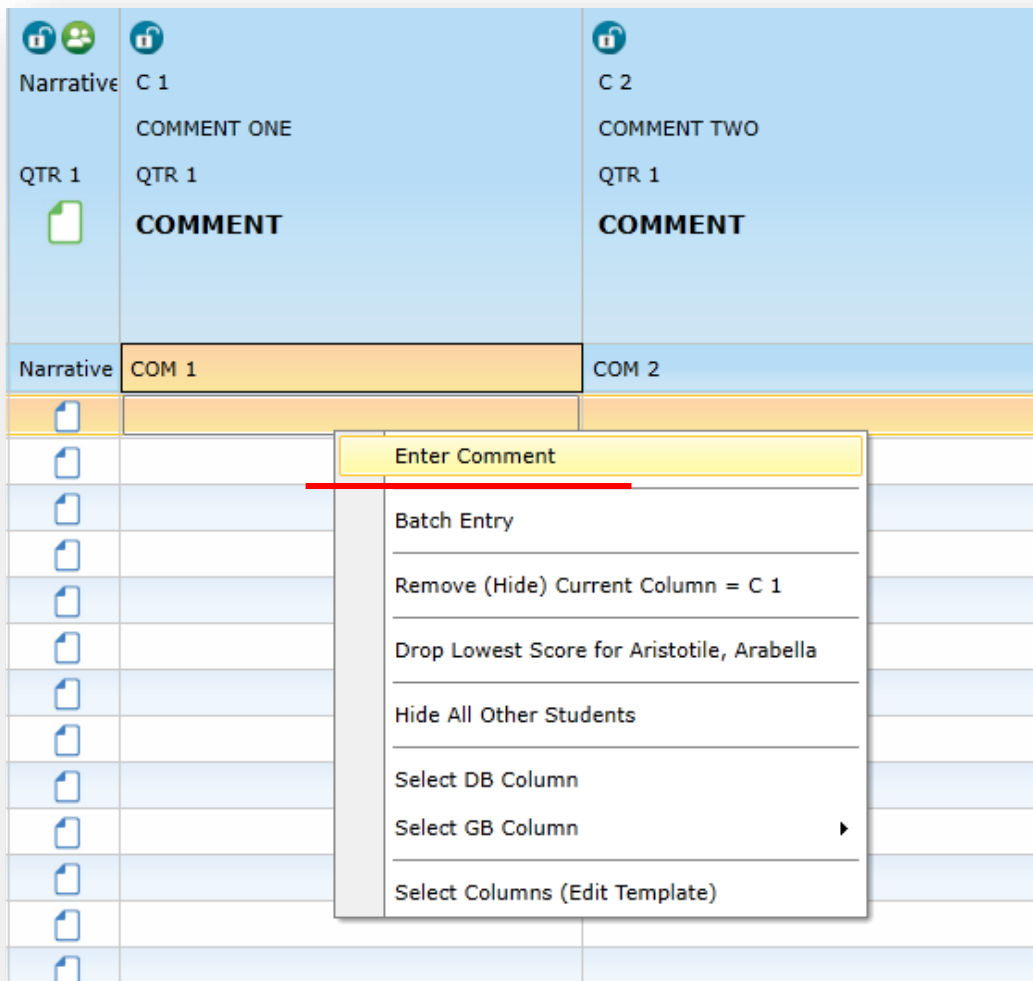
Narrative
QTR 1

C 1
COMMENT ONE
QTR 1
COMMENT

C 2
COMMENT TWO
QTR 1
COMMENT

Narrative | COM 1 | COM 2

Enter Comment
Batch Entry
Remove (Hide) Current Column = C 1
Drop Lowest Score for Aristotile, Arabella
Hide All Other Students
Select DB Column
Select GB Column
Select Columns (Edit Template)